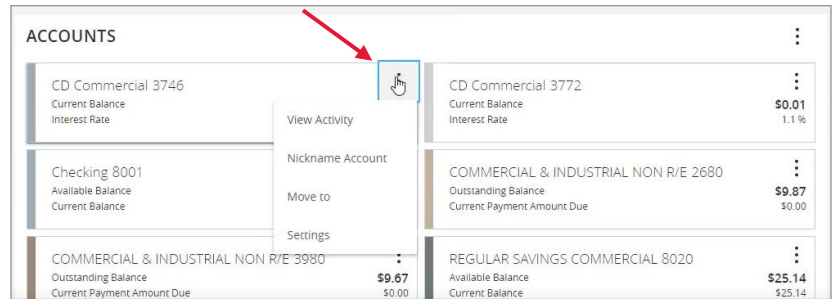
ACCOUNTS

CD Commercial 3746
Current Balance
Interest Rate

View Activity
Nickname Account
Move to
Settings

CD Commercial 3772
Current Balance $0.01
Interest Rate 1.1 %

Checking 8001
Available Balance
Current Balance

COMMERCIAL & INDUSTRIAL NON R/E 2680
Outstanding Balance $9.87
Current Payment Amount Due $0.00

COMMERCIAL & INDUSTRIAL NON R/E 3980
Outstanding Balance $9.67
Current Payment Amount Due $0.00

REGULAR SAVINGS COMMERCIAL 8020
Available Balance $25.14
Current Balance $25.14